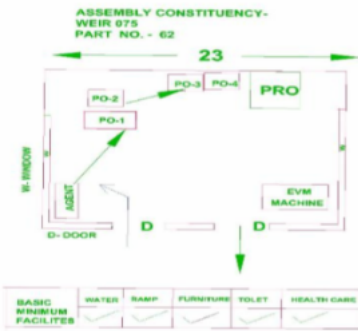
ASSEMBLY CONSTITUENCY-
WEIR 075
PART NO. - 62

23

PO-2
PO-3
PO-4
PRO
PO-1
W- WINDOW
AGENT
EVM MACHINE
D- DOOR
D
D

| BASIC MINIMUM FACILITES | WATER | RAMP | FURNITURE | TOILET | HEALTH CARE |
|---|---|---|---|---|---|
| | | | | | |